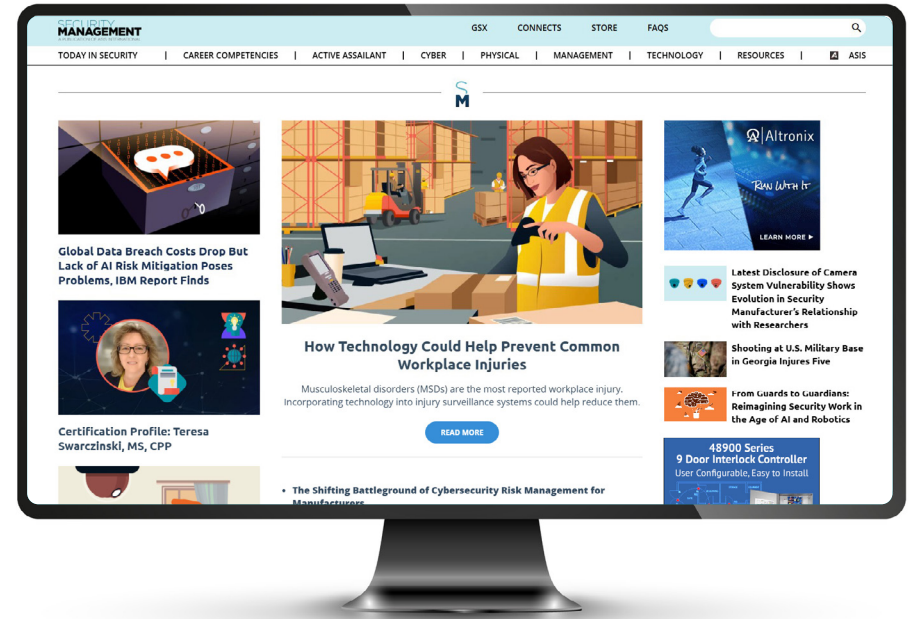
SECURITY MANAGEMENT

GSX CONNECTS STORE FAQS

TODAY IN SECURITY | CAREER COMPETENCIES | ACTIVE ASSAILANT | CYBER | PHYSICAL | MANAGEMENT | TECHNOLOGY | RESOURCES | ASIS

SM

Global Data Breach Costs Drop But Lack of AI Risk Mitigation Poses Problems, IBM Report Finds

Certification Profile: Teresa Swarczinski, MS, CPP

How Technology Could Help Prevent Common Workplace Injuries

Musculoskeletal disorders (MSDs) are the most reported workplace injury. Incorporating technology into injury surveillance systems could help reduce them.

READ MORE

• The Shifting Battleground of Cybersecurity Risk Management for Manufacturers

Altronix

Run With It

LEARN MORE ▸

Latest Disclosure of Camera System Vulnerability Shows Evolution in Security Manufacturer's Relationship with Researchers

Shooting at U.S. Military Base in Georgia Injures Five

From Guards to Guardians: Reimagining Security Work in the Age of AI and Robotics

48900 Series
9 Door Interlock Controller
User Configurable, Easy to Install